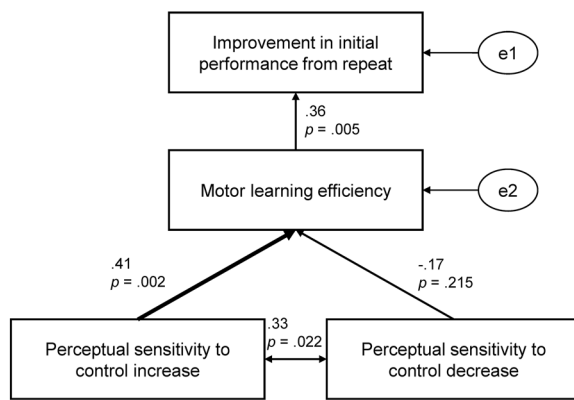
Improvement in initial performance from repeat

e1

.36
$p$ = .005

Motor learning efficiency

e2

.41
$p$ = .002

-.17
$p$ = .215

.33
$p$ = .022

Perceptual sensitivity to control increase

Perceptual sensitivity to control decrease